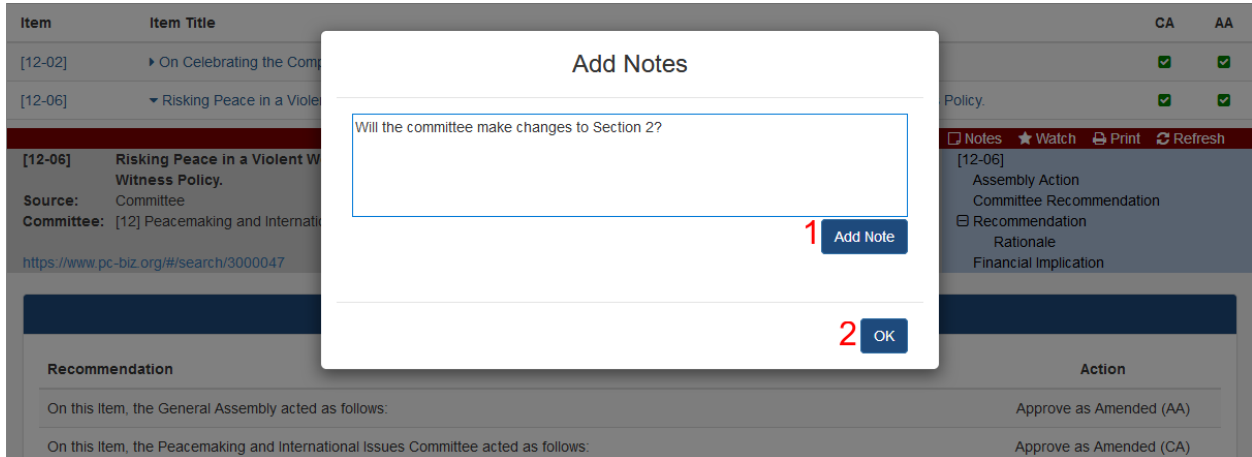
Item Item Title CA AA

[12-02] On Celebrating the Comp

[12-06] Risking Peace in a Violen Policy.

Notes Watch Print Refresh

[12-06] Risking Peace in a Violent W Witness Policy.

Source: Committee

Committee: [12] Peacemaking and Internatio

https://www.pc-biz.org/#/search/3000047

[12-06]
Assembly Action
Committee Recommendation
Recommendation
Rationale
Financial Implication

Add Notes

Will the committee make changes to Section 2?

1 Add Note

2 OK

| Recommendation | Action |
|---|---|
| On this Item, the General Assembly acted as follows: | Approve as Amended (AA) |
| On this Item, the Peacemaking and International Issues Committee acted as follows: | Approve as Amended (CA) |